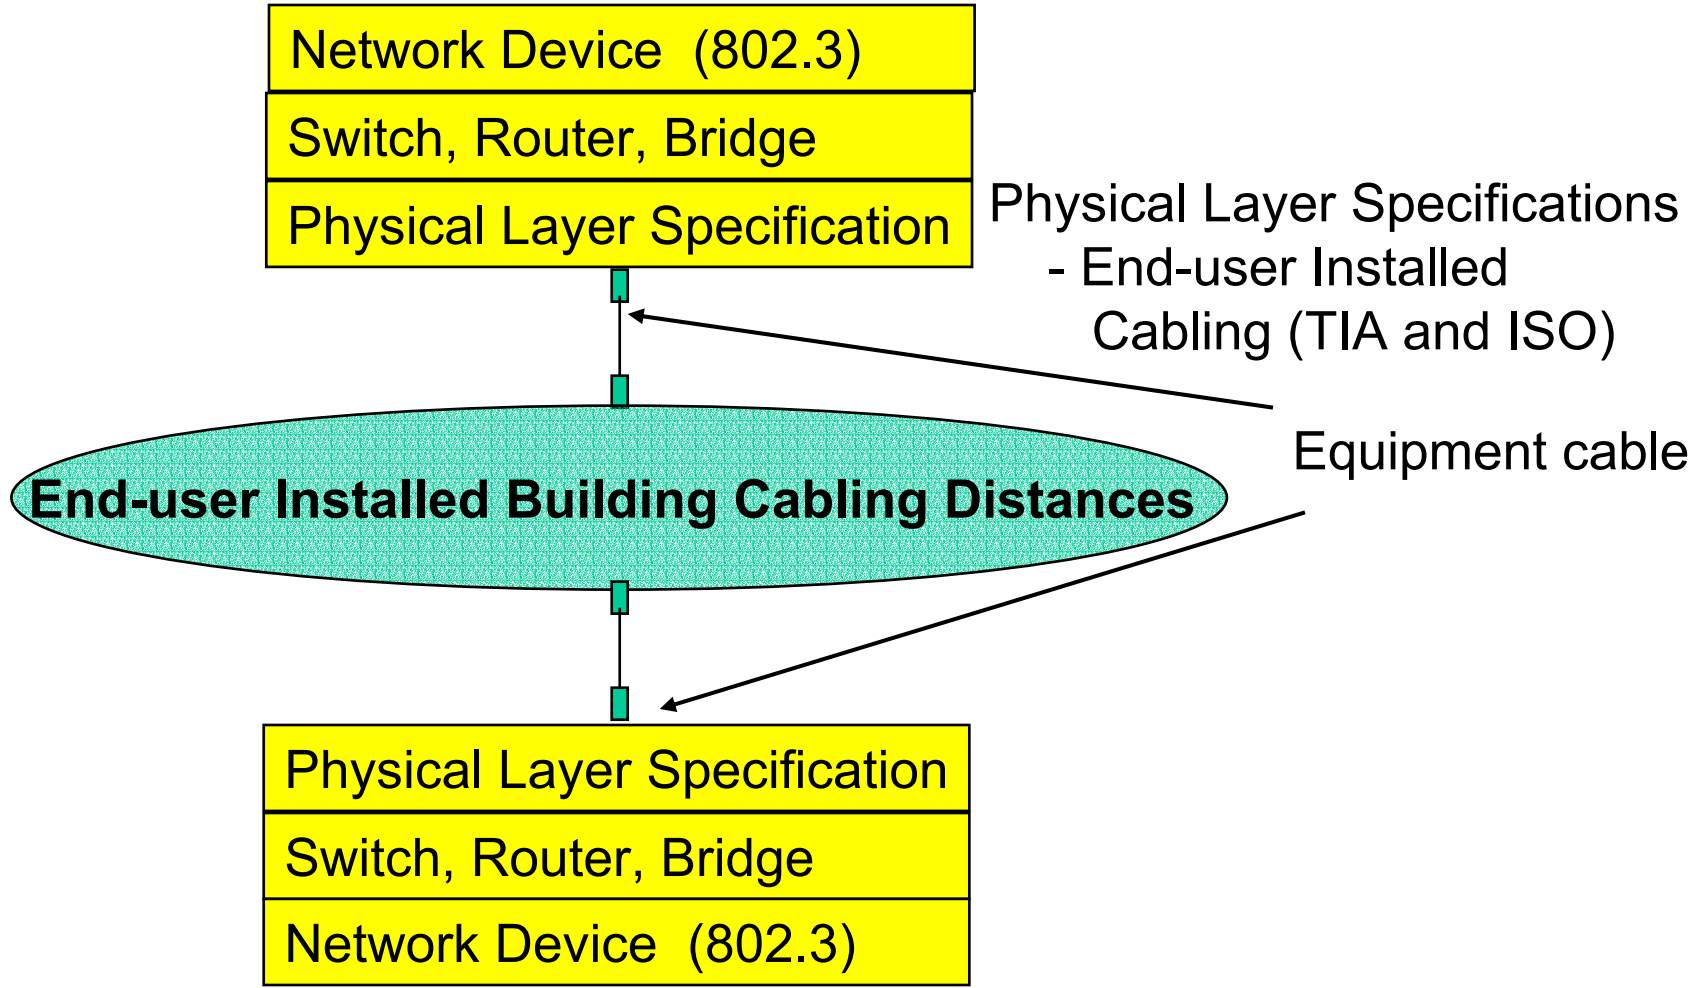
Network Device (802.3)

Switch, Router, Bridge

Physical Layer Specification

Physical Layer Specifications
- End-user Installed Cabling (TIA and ISO)

Equipment cable

End-user Installed Building Cabling Distances

Physical Layer Specification

Switch, Router, Bridge

Network Device (802.3)